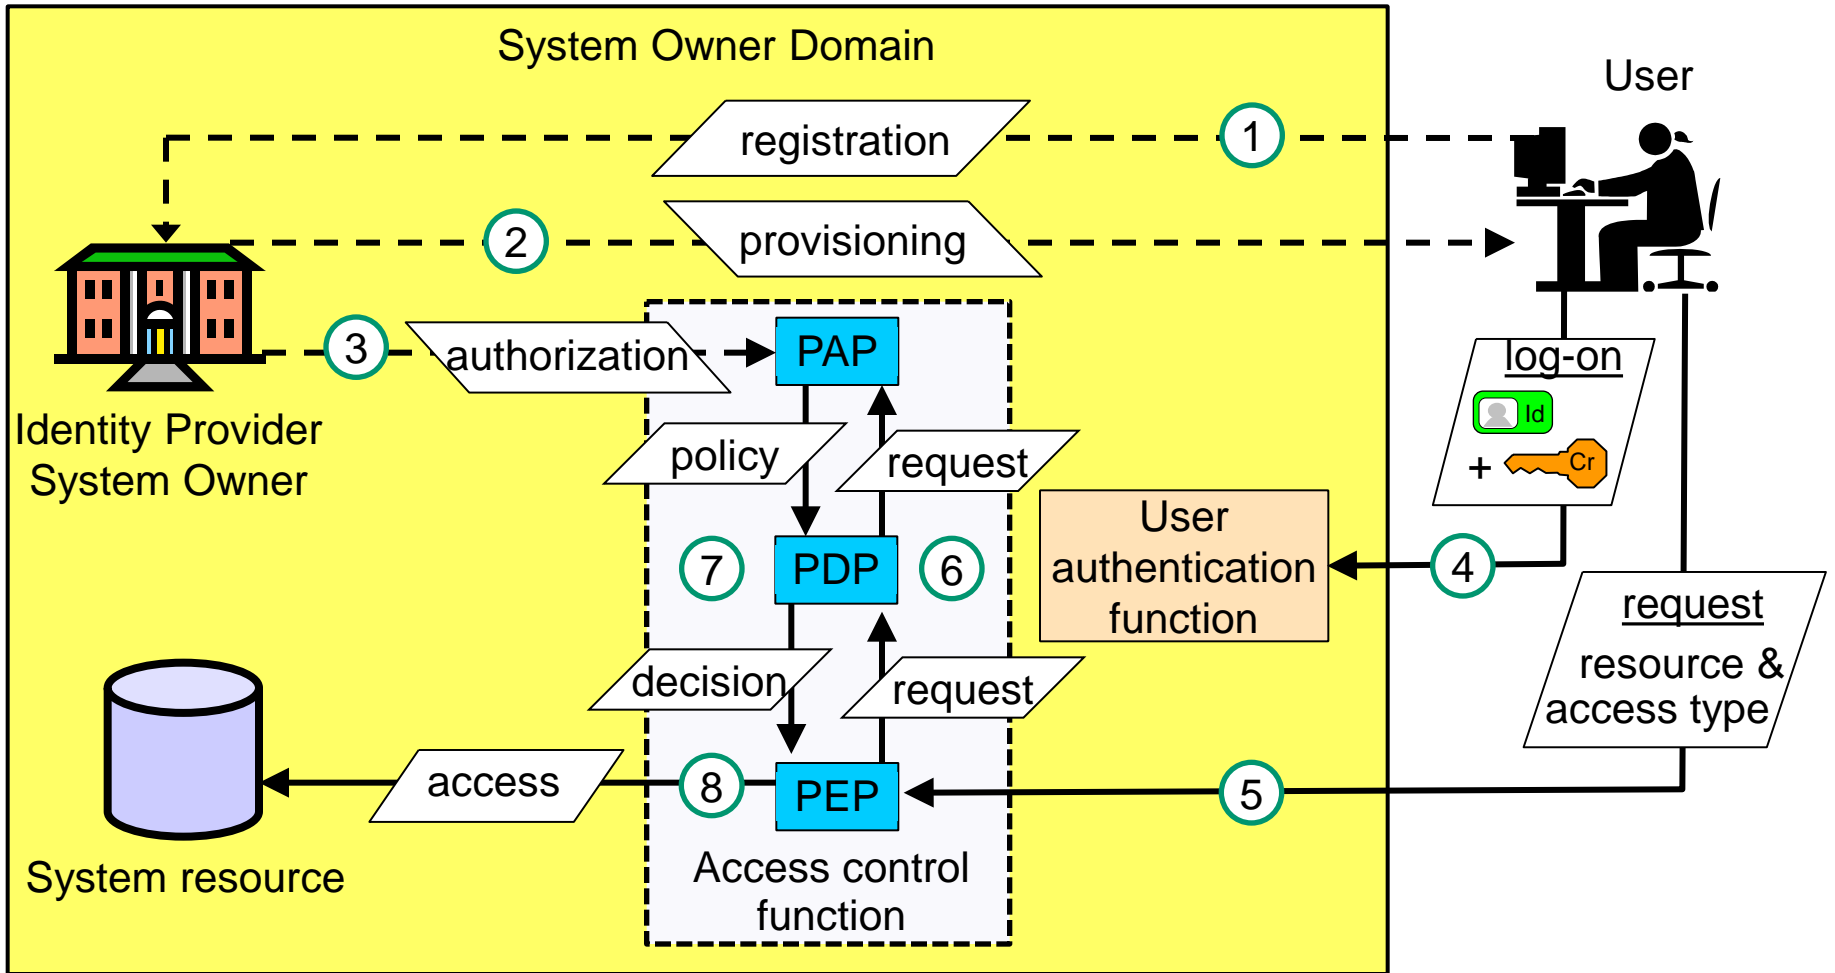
System Owner Domain

User

registration

1

provisioning

2

3

authorization

PAP

Identity Provider
System Owner

policy

request

log-on

Id

+ Cr

User authentication function

4

7

PDP

6

request

resource & access type

decision

request

access

8

PEP

5

System resource

Access control function